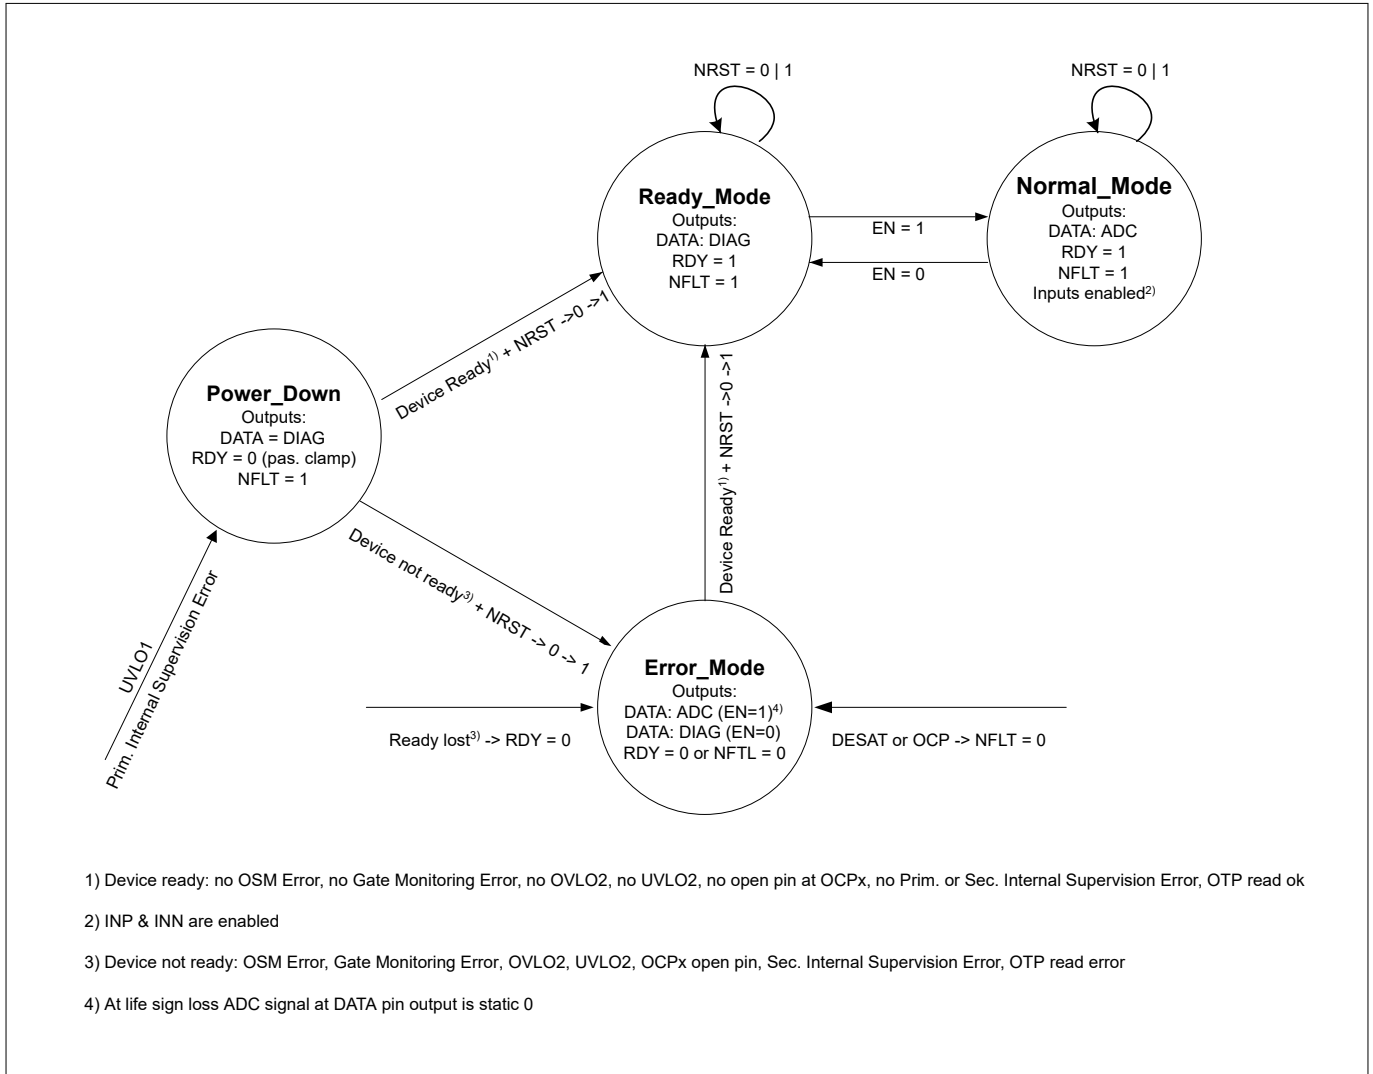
NRST = 0 | 1

NRST = 0 | 1

**Ready_Mode**
Outputs:
DATA: DIAG
RDY = 1
NFLT = 1

EN = 1

EN = 0

**Normal_Mode**
Outputs:
DATA: ADC
RDY = 1
NFLT = 1
Inputs enabled$^{2)}$

Device Ready$^{1)}$ + NRST ->0 ->1

**Power_Down**
Outputs:
DATA = DIAG
RDY = 0 (pas. clamp)
NFLT = 1

Device Ready$^{1)}$ + NRST ->0 ->1

Device not ready$^{3)}$ + NRST -> 0 -> 1

UVLO1

Prim. Internal Supervision Error

**Error_Mode**
Outputs:
DATA: ADC (EN=1)$^{4)}$
DATA: DIAG (EN=0)
RDY = 0 or NFTL = 0

Ready lost$^{3)}$ -> RDY = 0

DESAT or OCP -> NFLT = 0

1) Device ready: no OSM Error, no Gate Monitoring Error, no OVLO2, no UVLO2, no open pin at OCPx, no Prim. or Sec. Internal Supervision Error, OTP read ok

2) INP & INN are enabled

3) Device not ready: OSM Error, Gate Monitoring Error, OVLO2, UVLO2, OCPx open pin, Sec. Internal Supervision Error, OTP read error

4) At life sign loss ADC signal at DATA pin output is static 0